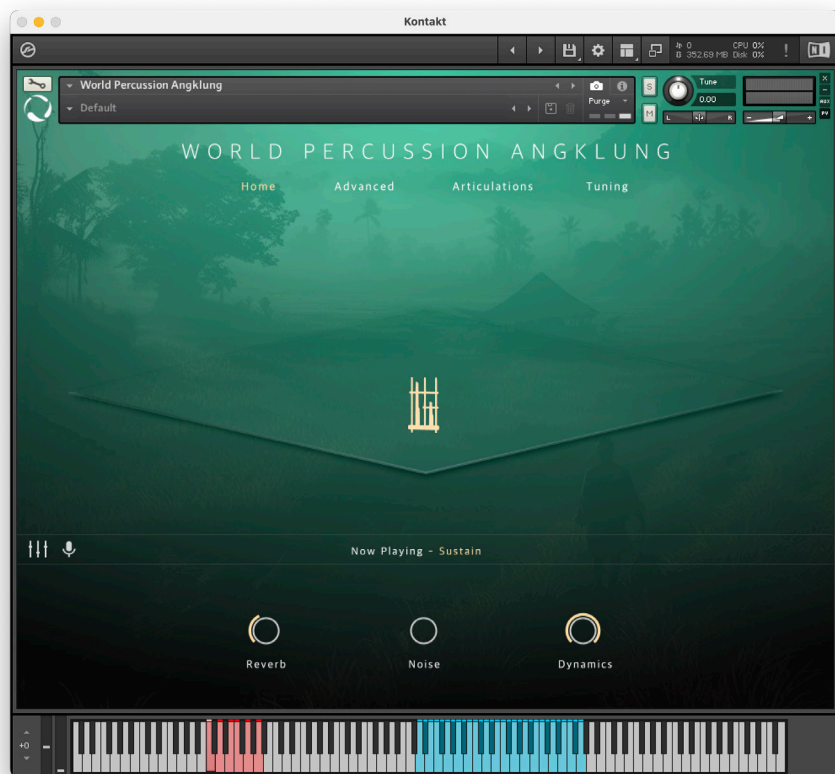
Kontakt

0
352.69 MB
CPU 0%
Disk 0%
!

World Percussion Angklung
Default
Purge
S
M
Tune
0.00
L
R

WORLD PERCUSSION ANGKLUNG

Home
Advanced
Articulations
Tuning

Now Playing - Sustain

Reverb
Noise
Dynamics

+0